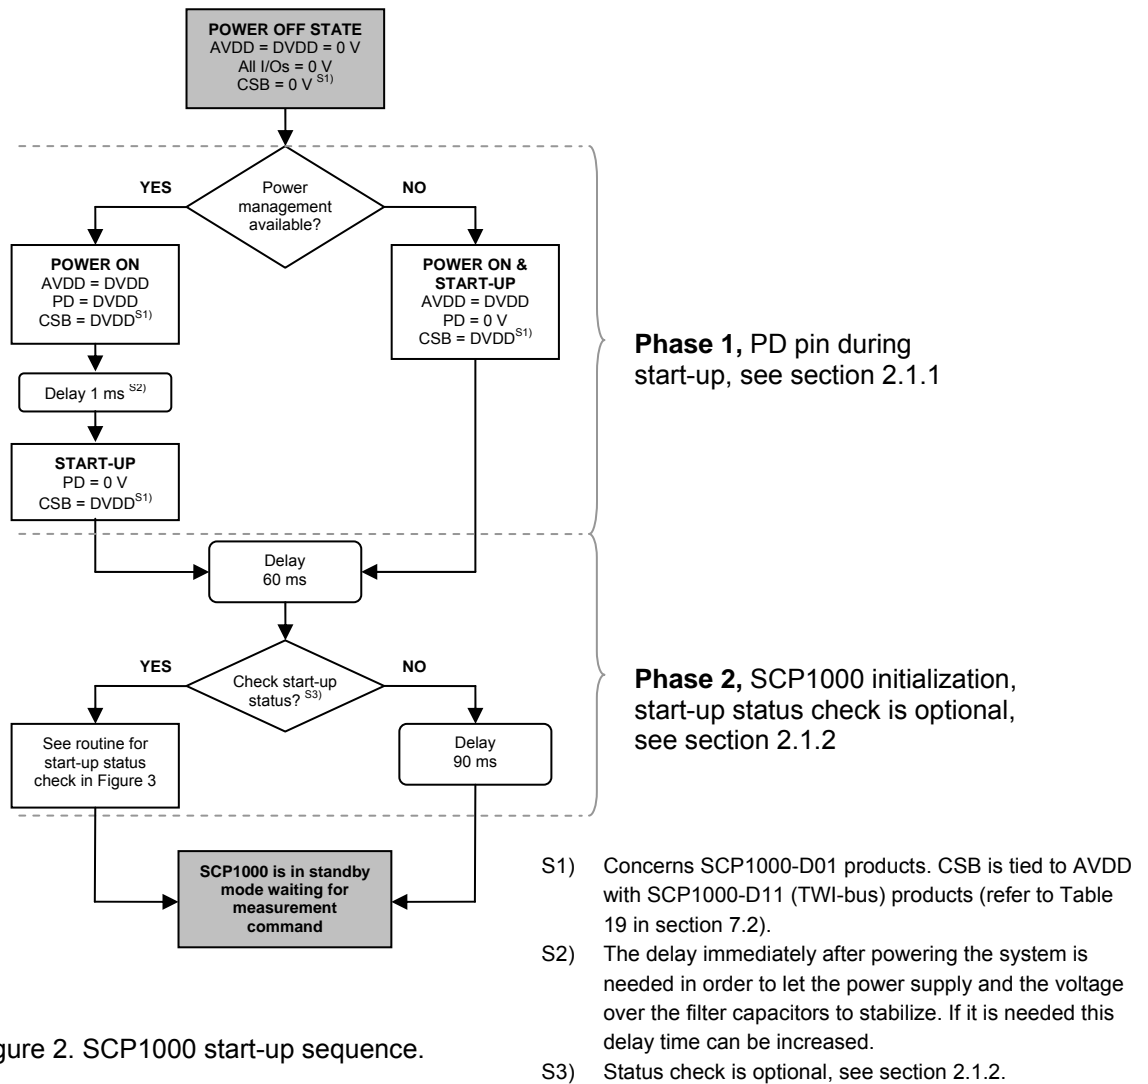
**POWER OFF STATE**
AVDD = DVDD = 0 V
All I/Os = 0 V
CSB = 0 V $^{S1)}$

YES

Power management available?

NO

**POWER ON**
AVDD = DVDD
PD = DVDD
CSB = DVDD$^{S1)}$

**POWER ON & START-UP**
AVDD = DVDD
PD = 0 V
CSB = DVDD$^{S1)}$

**Phase 1,** PD pin during start-up, see section 2.1.1

Delay 1 ms $^{S2)}$

**START-UP**
PD = 0 V
CSB = DVDD$^{S1)}$

Delay
60 ms

YES

Check start-up status? $^{S3)}$

NO

**Phase 2,** SCP1000 initialization, start-up status check is optional, see section 2.1.2

See routine for start-up status check in Figure 3

Delay
90 ms

**SCP1000 is in standby mode waiting for measurement command**

S1) Concerns SCP1000-D01 products. CSB is tied to AVDD with SCP1000-D11 (TWI-bus) products (refer to Table 19 in section 7.2).

S2) The delay immediately after powering the system is needed in order to let the power supply and the voltage over the filter capacitors to stabilize. If it is needed this delay time can be increased.

S3) Status check is optional, see section 2.1.2.

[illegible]igure 2. SCP1000 start-up sequence.